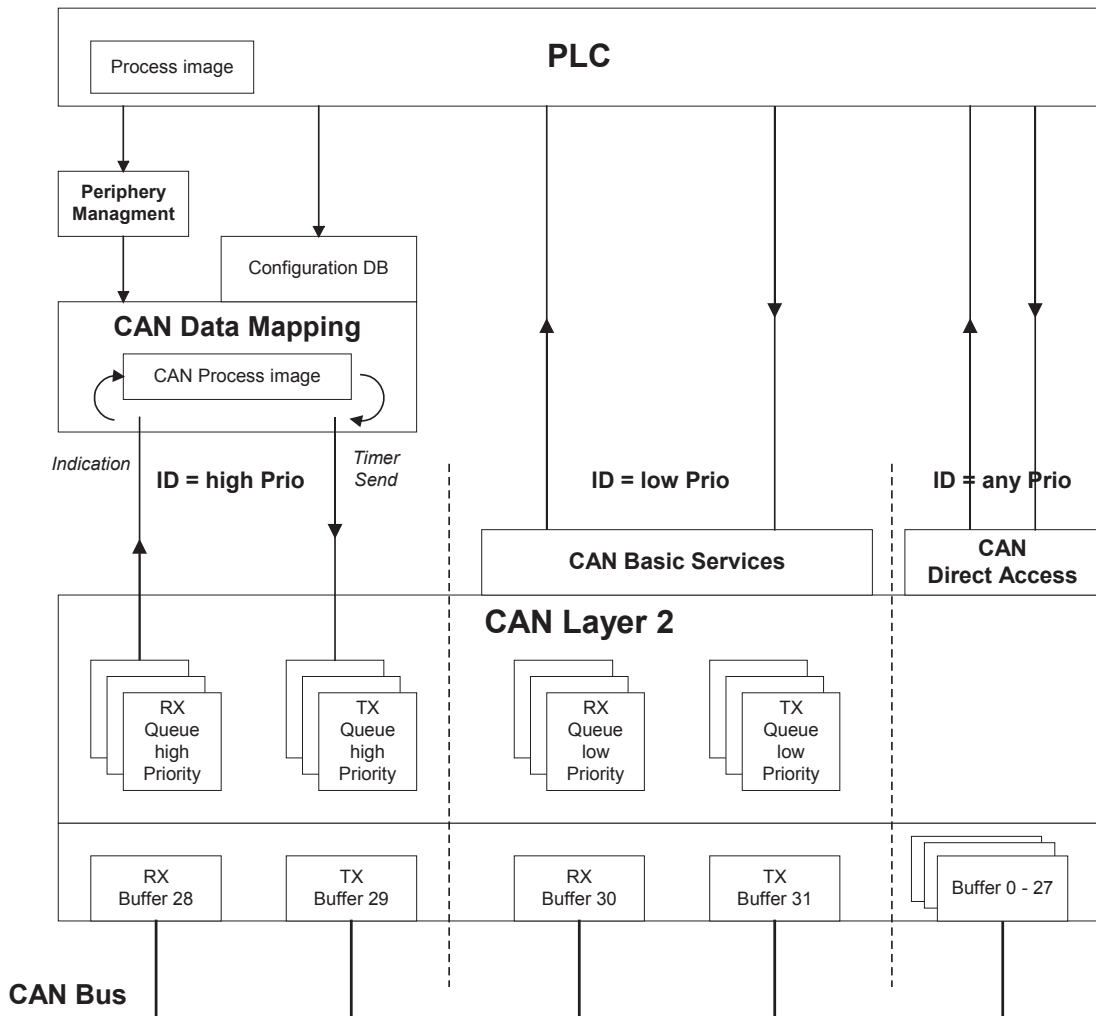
Process image

PLC

Periphery Managment

Configuration DB

CAN Data Mapping

CAN Process image

Indication

ID = high Prio

Timer Send

ID = low Prio

ID = any Prio

CAN Basic Services

CAN Direct Access

CAN Layer 2

RX Queue high Priority

TX Queue high Priority

RX Queue low Priority

TX Queue low Priority

RX Buffer 28

TX Buffer 29

RX Buffer 30

TX Buffer 31

Buffer 0 - 27

CAN Bus